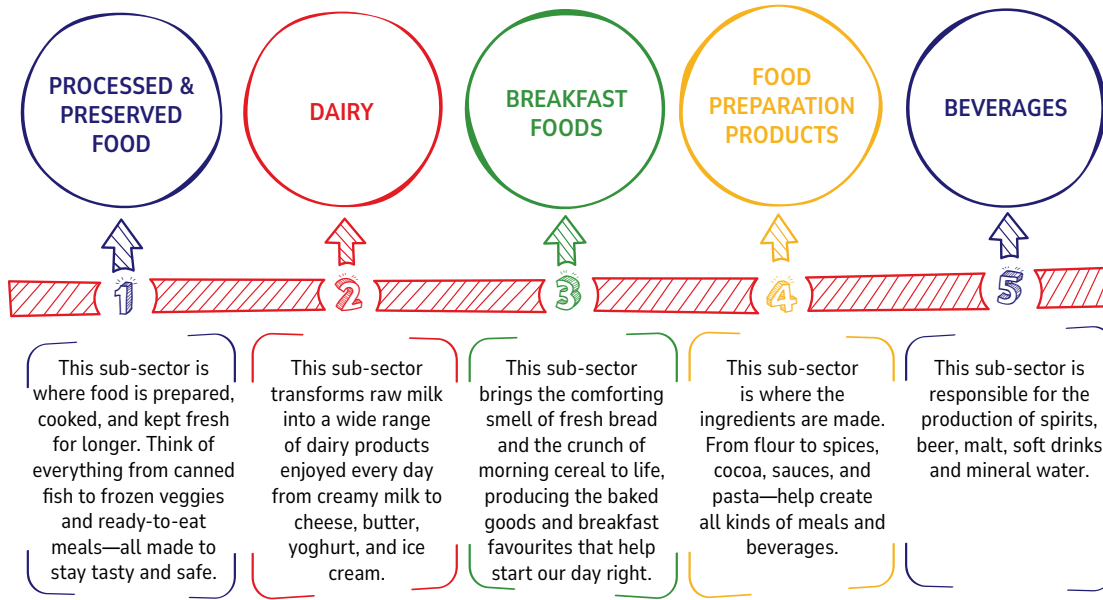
PROCESSED & PRESERVED FOOD

DAIRY

BREAKFAST FOODS

FOOD PREPARATION PRODUCTS

BEVERAGES

1

2

3

4

5

This sub-sector is where food is prepared, cooked, and kept fresh for longer. Think of everything from canned fish to frozen veggies and ready-to-eat meals—all made to stay tasty and safe.

This sub-sector transforms raw milk into a wide range of dairy products enjoyed every day from creamy milk to cheese, butter, yoghurt, and ice cream.

This sub-sector brings the comforting smell of fresh bread and the crunch of morning cereal to life, producing the baked goods and breakfast favourites that help start our day right.

This sub-sector is where the ingredients are made. From flour to spices, cocoa, sauces, and pasta—help create all kinds of meals and beverages.

This sub-sector is responsible for the production of spirits, beer, malt, soft drinks and mineral water.